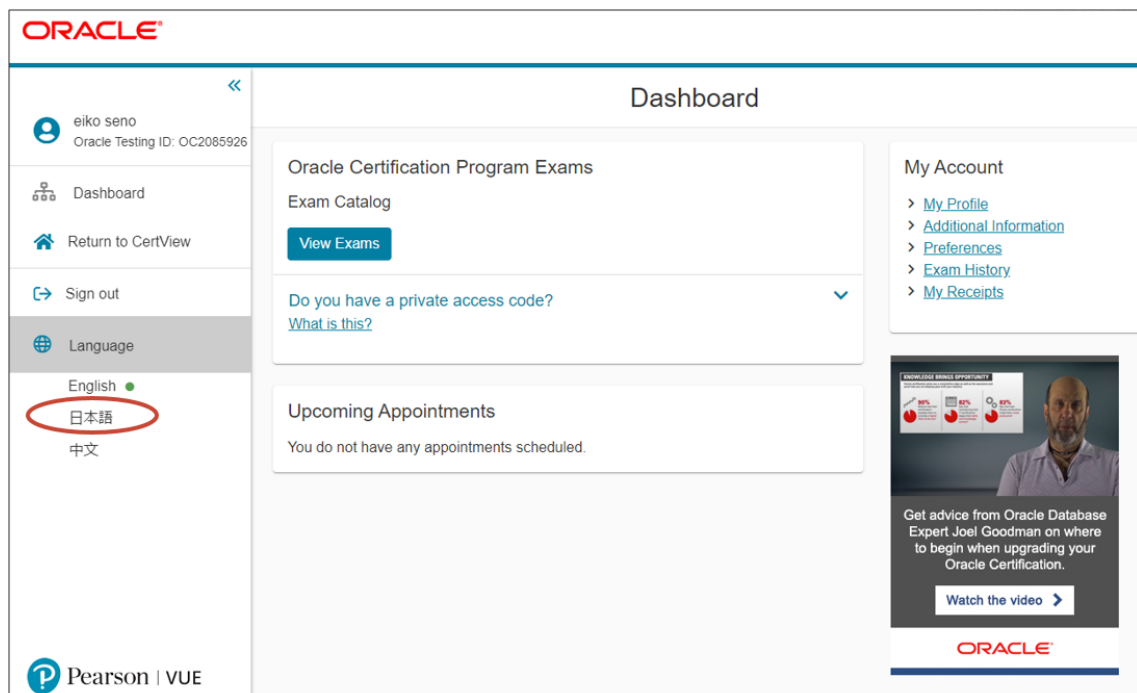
ORACLE

«

eiko seno
Oracle Testing ID: OC2085926

Dashboard

Return to CertView

Sign out

Language

English

日本語

中文

Pearson | VUE

Dashboard

Oracle Certification Program Exams

Exam Catalog

View Exams

Do you have a private access code?

What is this?

Upcoming Appointments

You do not have any appointments scheduled.

My Account

My Profile
Additional Information
Preferences
Exam History
My Receipts

KNOWLEDGE BRINGS OPPORTUNITY

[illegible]

Get advice from Oracle Database Expert Joel Goodman on where to begin when upgrading your Oracle Certification.

Watch the video

ORACLE